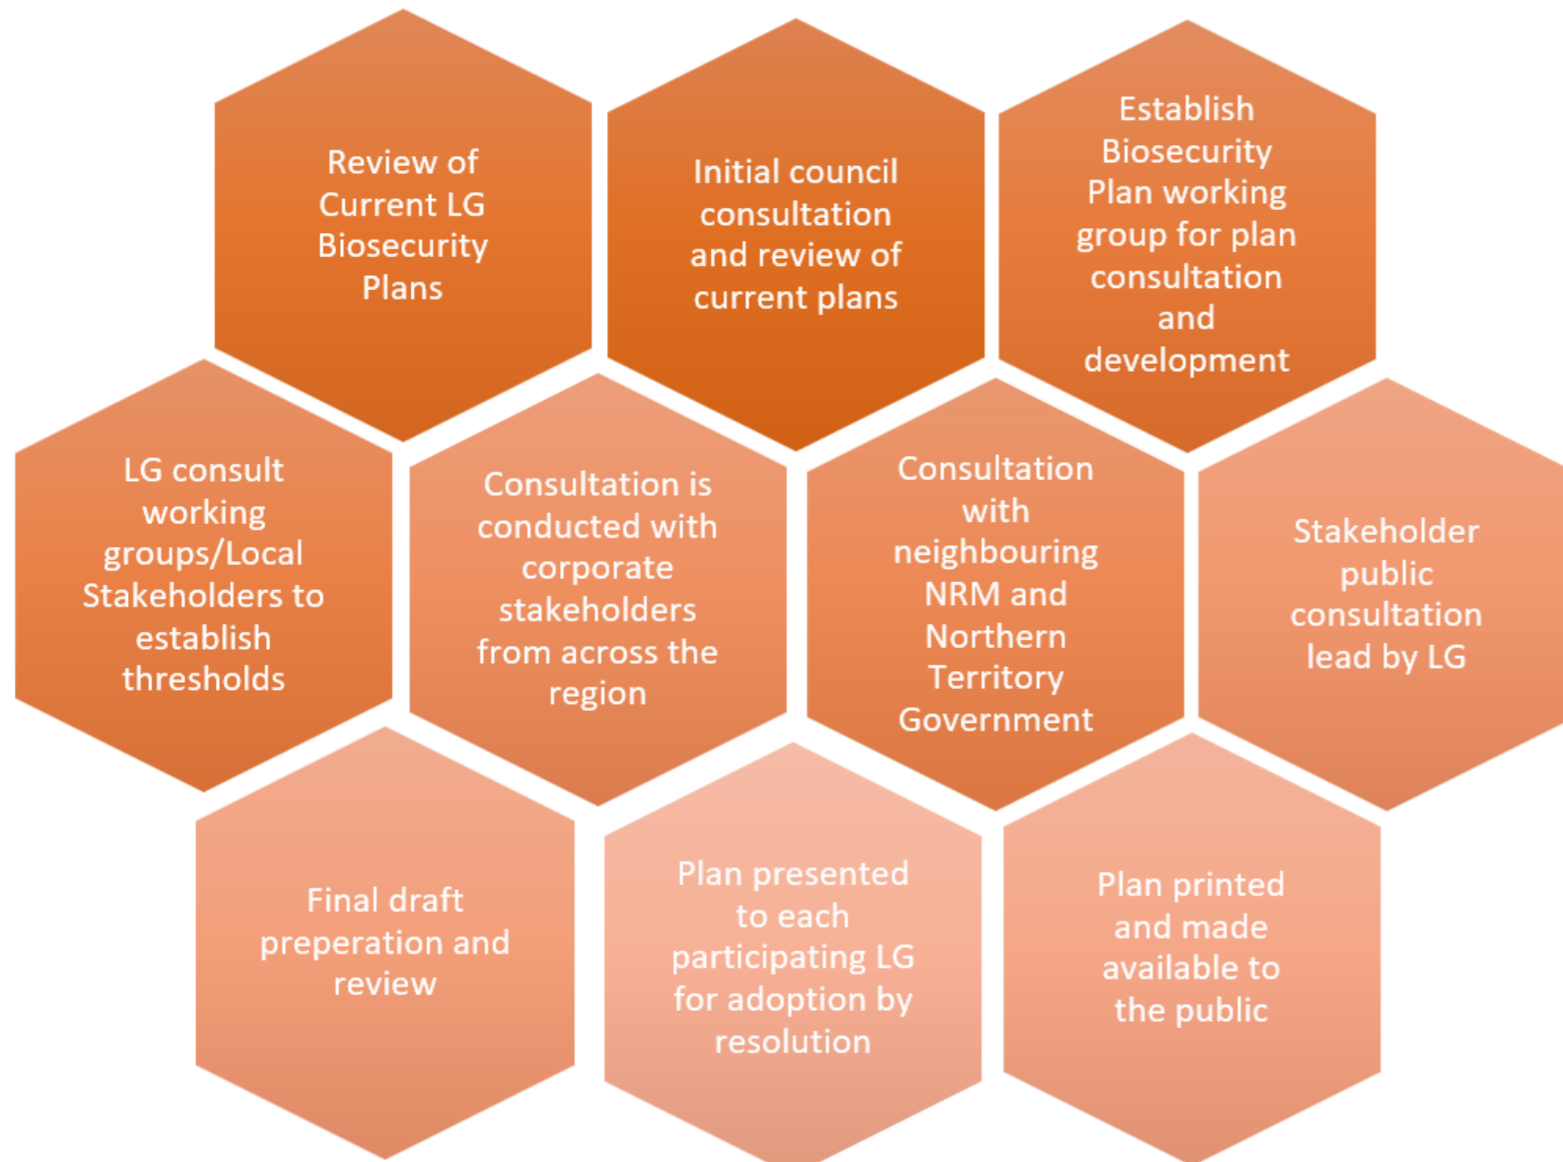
Review of Current LG Biosecurity Plans

Initial council consultation and review of current plans

Establish Biosecurity Plan working group for plan consultation and development

LG consult working groups/Local Stakeholders to establish thresholds

Consultation is conducted with corporate stakeholders from across the region

Consultation with neighbouring NRM and Northern Territory Government

Stakeholder public consultation lead by LG

Final draft preperation and review

Plan presented to each participating LG for adoption by resolution

Plan printed and made available to the public